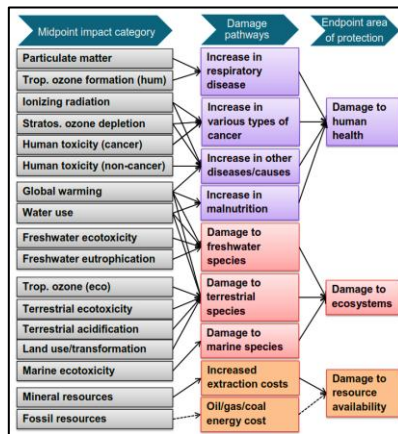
Midpoint impact category

Damage pathways

Endpoint area of protection

Particulate matter

Trop. ozone formation (hum)

Ionizing radiation

Stratos. ozone depletion

Human toxicity (cancer)

Human toxicity (non-cancer)

Global warming

Water use

Freshwater ecotoxicity

Freshwater eutrophication

Trop. ozone (eco)

Terrestrial ecotoxicity

Terrestrial acidification

Land use/transformation

Marine ecotoxicity

Mineral resources

Fossil resources

Increase in respiratory disease

Increase in various types of cancer

Increase in other diseases/causes

Increase in malnutrition

Damage to freshwater species

Damage to terrestrial species

Damage to marine species

Increased extraction costs

Oil/gas/coal energy cost

Damage to human health

Damage to ecosystems

Damage to resource availability